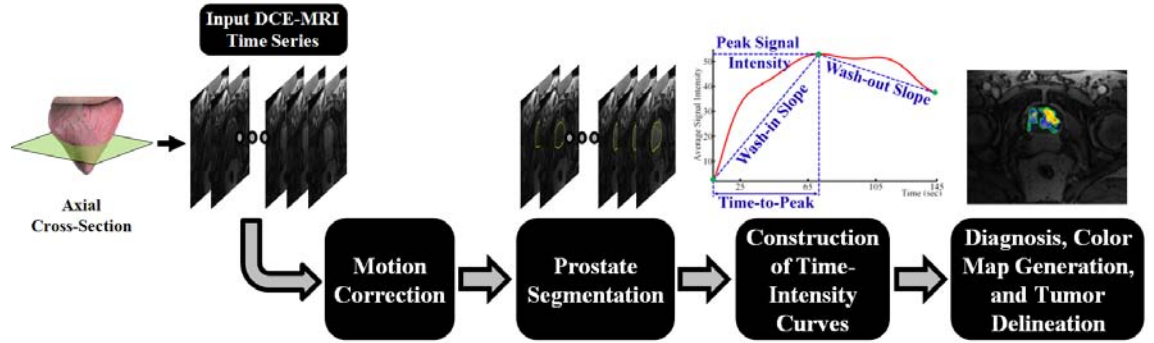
Input DCE-MRI Time Series

Axial Cross-Section

Peak Signal Intensity

Wash-out Slope

Wash-in Slope

Average Signal Intensity

50

40

30

20

10

25

65

105

145

Time (sec)

Time-to-Peak

Motion Correction

Prostate Segmentation

Construction of Time-Intensity Curves

Diagnosis, Color Map Generation, and Tumor Delineation